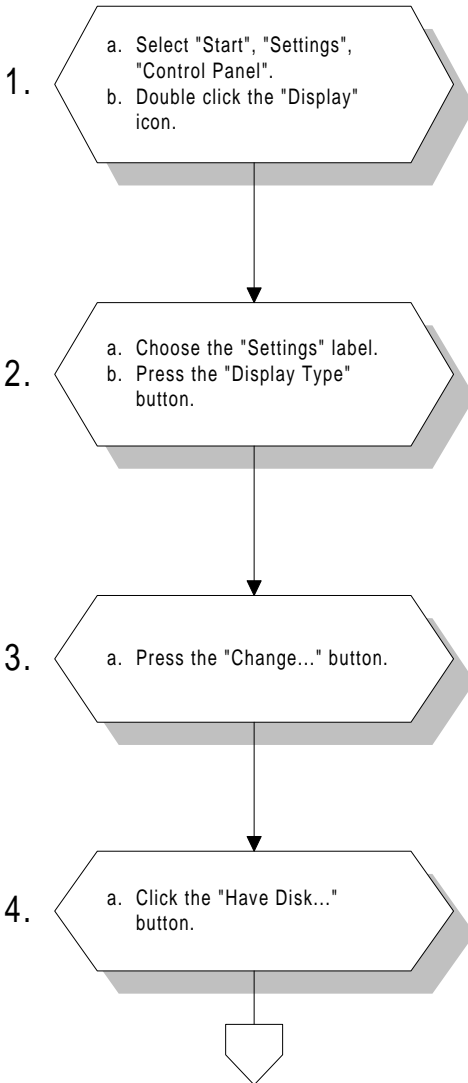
1.
a. Select "Start", "Settings", "Control Panel".
b. Double click the "Display" icon.

2.
a. Choose the "Settings" label.
b. Press the "Display Type" button.

3.
a. Press the "Change..." button.

4.
a. Click the "Have Disk..." button.